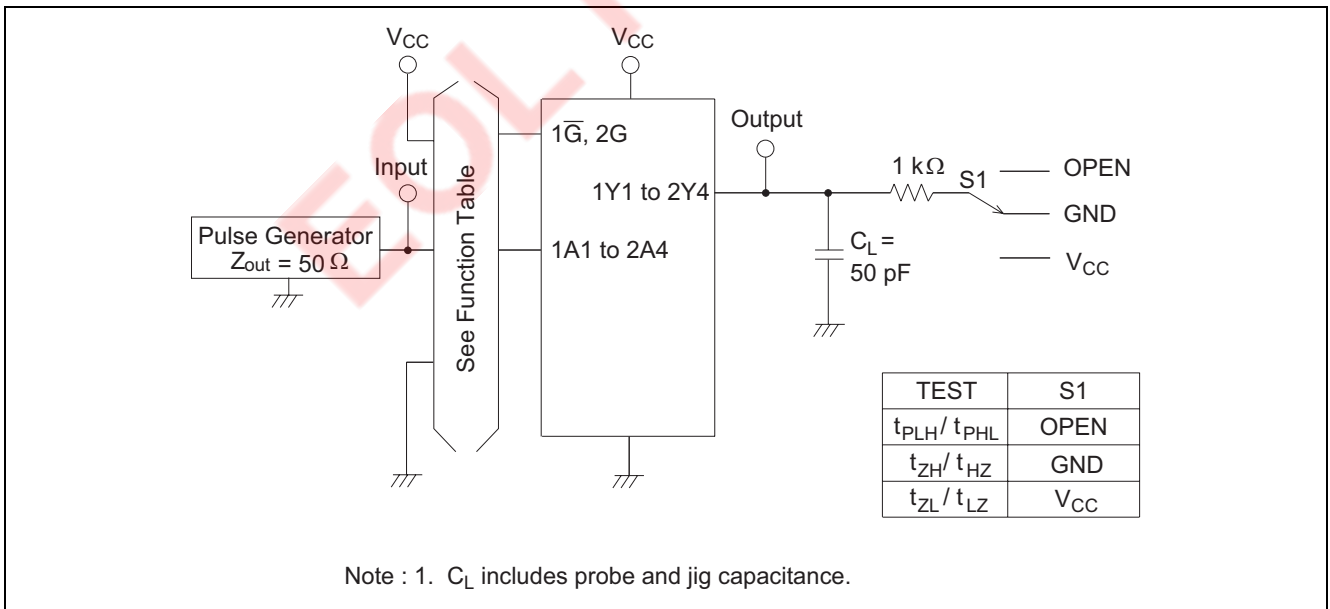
EOL

$V_{CC}$

$V_{CC}$

$1\overline{G}$, 2G

Output

Input

See Function Table

1Y1 to 2Y4

1 kΩ

S1

OPEN

GND

$V_{CC}$

Pulse Generator
$Z_{out}$ = 50 Ω

1A1 to 2A4

$C_L$ =
50 pF

| TEST | S1 |
|---|---|
| $t_{PLH}$/ $t_{PHL}$ | OPEN |
| $t_{ZH}$/ $t_{HZ}$ | GND |
| $t_{ZL}$/ $t_{LZ}$ | $V_{CC}$ |

Note : 1. $C_L$ includes probe and jig capacitance.